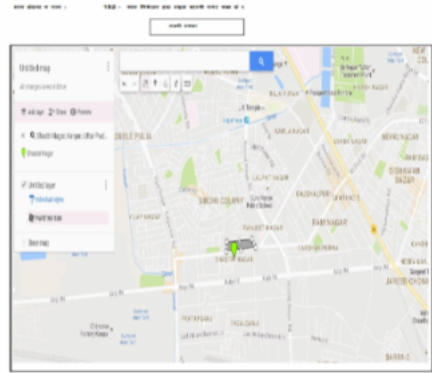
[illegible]

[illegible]

Untitled map

All changes saved in Drive

Add layer Share Preview

Shastri Nagar, Kanpur, Uttar Prad...

Shastri Nagar

Untitled layer

Individual styles

Add driving directions

Base map

NEW COL

BALJIT NAGAR

KARTAR NAGAR

KARAL BAGH

SINDHI COLONY

DEVELPURA

ANAND PARBAT

RAJINDER NAGAR

PATEL NAGAR

RANJIT NAGAR

SHASTRI NAGAR

INDERPURI

NARAINA VIHAR

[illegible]